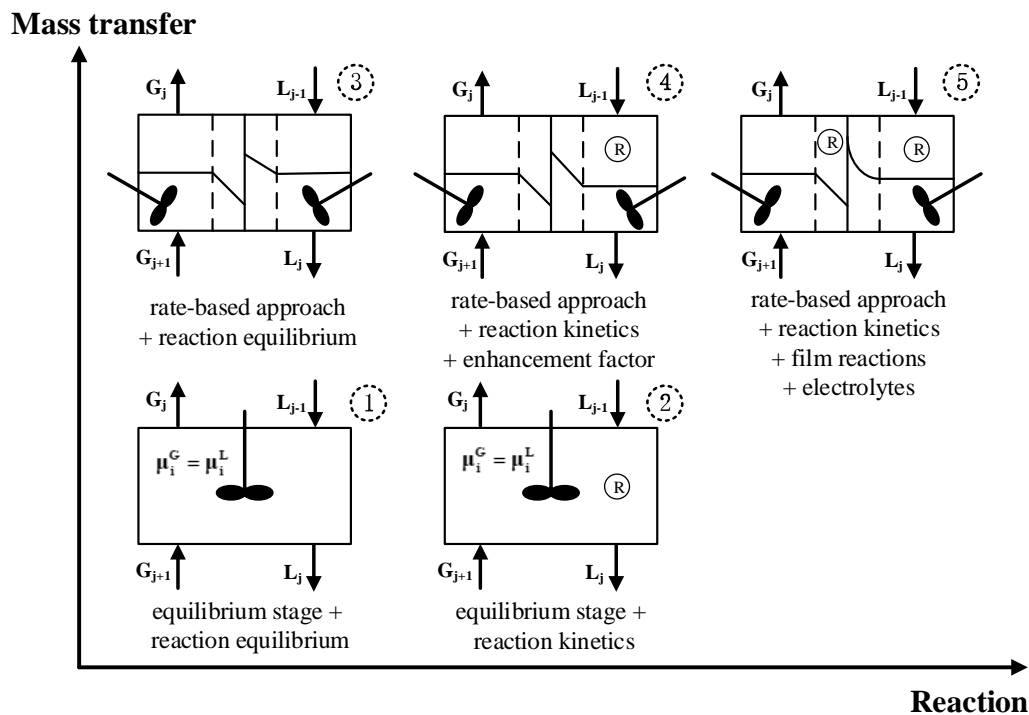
Mass transfer

$G_j$ $L_{j-1}$ 3
$G_{j+1}$ $L_j$
rate-based approach + reaction equilibrium

$G_j$ $L_{j-1}$ 4
R
$G_{j+1}$ $L_j$
rate-based approach + reaction kinetics + enhancement factor

$G_j$ $L_{j-1}$ 5
R R
$G_{j+1}$ $L_j$
rate-based approach + reaction kinetics + film reactions + electrolytes

$G_j$ $L_{j-1}$ 1
$\mu_i^G = \mu_i^L$
$G_{j+1}$ $L_j$
equilibrium stage + reaction equilibrium

$G_j$ $L_{j-1}$ 2
$\mu_i^G = \mu_i^L$
R
$G_{j+1}$ $L_j$
equilibrium stage + reaction kinetics

Reaction